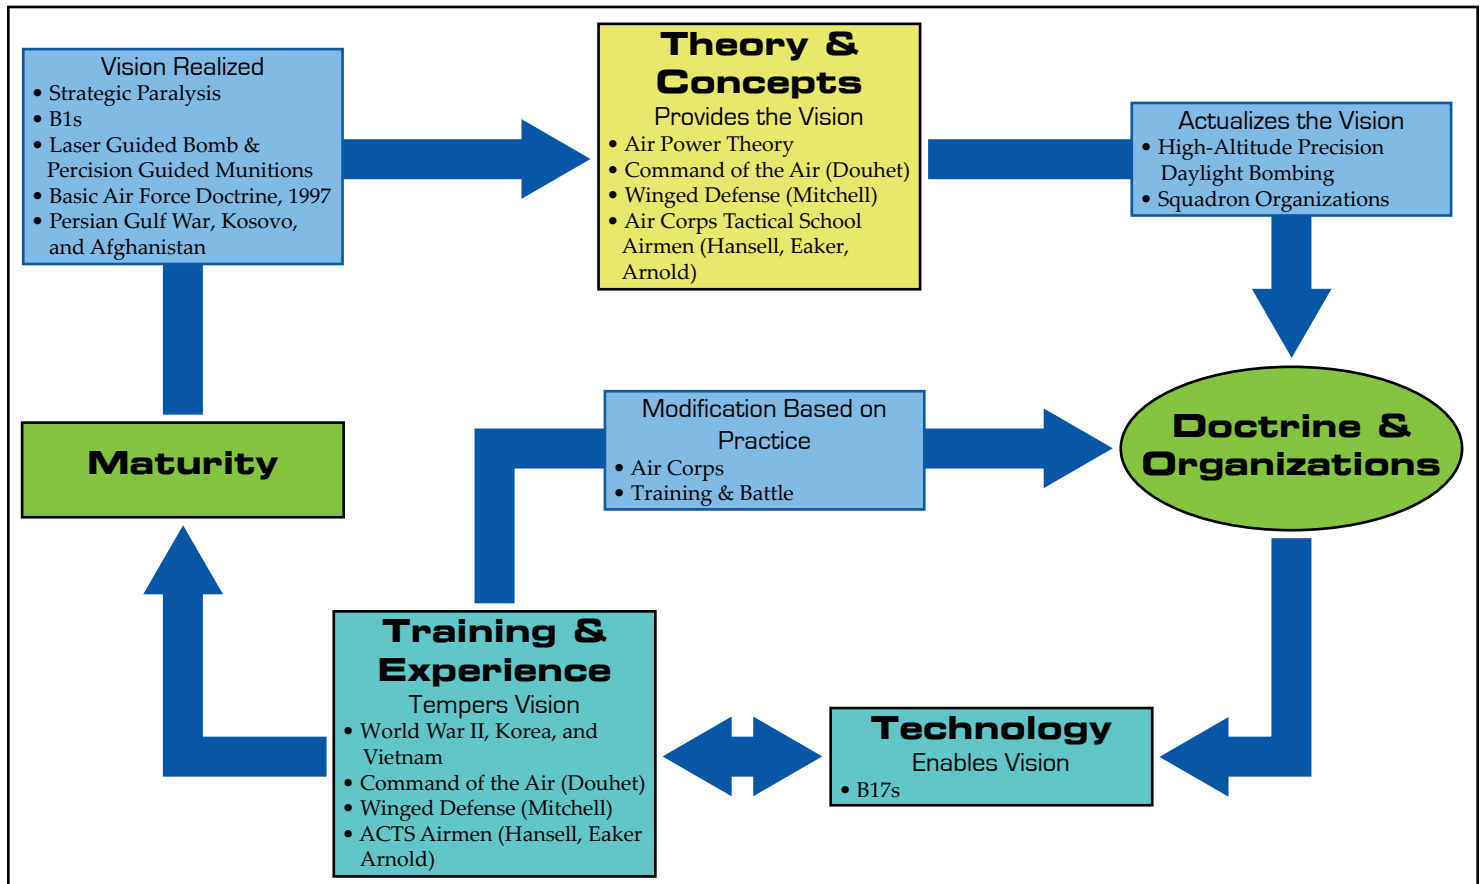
Vision Realized
• Strategic Paralysis
• B1s
• Laser Guided Bomb & Percision Guided Munitions
• Basic Air Force Doctrine, 1997
• Persian Gulf War, Kosovo, and Afghanistan

Theory & Concepts
Provides the Vision
• Air Power Theory
• Command of the Air (Douhet)
• Winged Defense (Mitchell)
• Air Corps Tactical School Airmen (Hansell, Eaker, Arnold)

Actualizes the Vision
• High-Altitude Precision Daylight Bombing
• Squadron Organizations

Maturity

Modification Based on Practice
• Air Corps
• Training & Battle

Doctrine & Organizations

Training & Experience
Tempers Vision
• World War II, Korea, and Vietnam
• Command of the Air (Douhet)
• Winged Defense (Mitchell)
• ACTS Airmen (Hansell, Eaker Arnold)

Technology
Enables Vision
• B17s